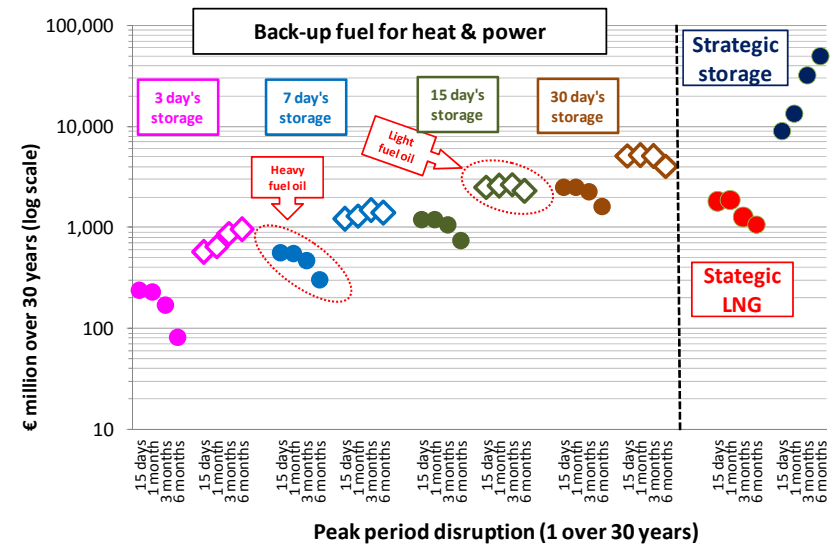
Back-up fuel for heat & power

100,000
10,000
1,000
100
10

€ million over 30 years (log scale)

3 day's storage
7 day's storage
15 day's storage
30 day's storage
Strategic storage

Heavy fuel oil
Light fuel oil

Stategic LNG

15 days
1 month
3 months
6 months
15 days
1 month
3 months
6 months
15 days
1 month
3 months
6 months
15 days
1 month
3 months
6 months
15 days
1 month
3 months
6 months
15 days
1 month
3 months
6 months
15 days
1 month
3 months
6 months
15 days
1 month
3 months
6 months
15 days
1 month
3 months
6 months
15 days
1 month
3 months
6 months

Peak period disruption (1 over 30 years)